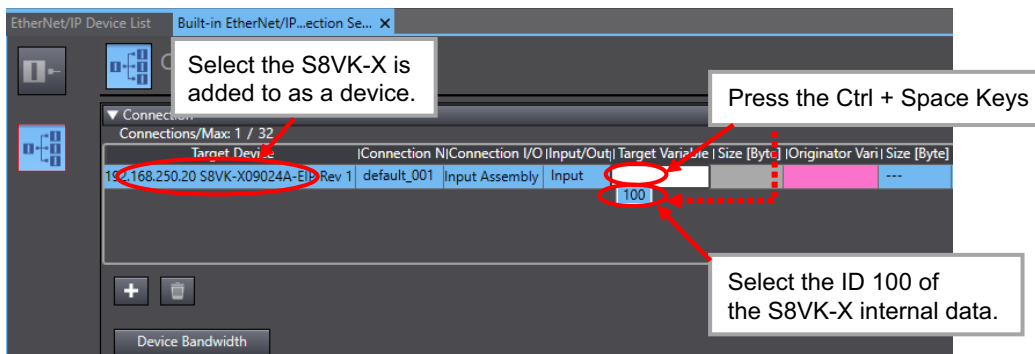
EtherNet/IP Device List
Built-in EtherNet/IP...ection Se... ×

Select the S8VK-X is added to as a device.

Press the Ctrl + Space Keys

▼ Connection
Connections/Max: 1 / 32

| Target Device | Connection N | Connection I/O | Input/Out | Target Variable | Size [Byte] | Originator Vari | Size [Byte] |
|---|---|---|---|---|---|---|---|
| 192.168.250.20 S8VK-X09024A-EIP Rev 1 | default_001 | Input Assembly | Input | | | | --- |

100

Select the ID 100 of the S8VK-X internal data.

Device Bandwidth